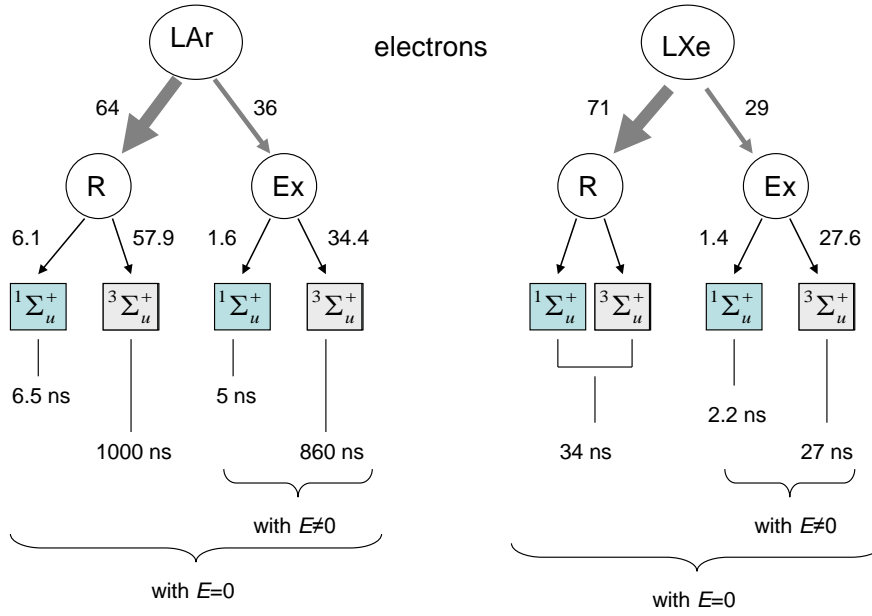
LAr

electrons

LXe

64

36

71

29

R

Ex

R

Ex

6.1

57.9

1.6

34.4

1.4

27.6

${}^1\Sigma_u^+$

${}^3\Sigma_u^+$

${}^1\Sigma_u^+$

${}^3\Sigma_u^+$

${}^1\Sigma_u^+$

${}^3\Sigma_u^+$

${}^1\Sigma_u^+$

${}^3\Sigma_u^+$

6.5 ns

1000 ns

5 ns

860 ns

34 ns

2.2 ns

27 ns

with $E\neq0$

with $E\neq0$

with $E=0$

with $E=0$